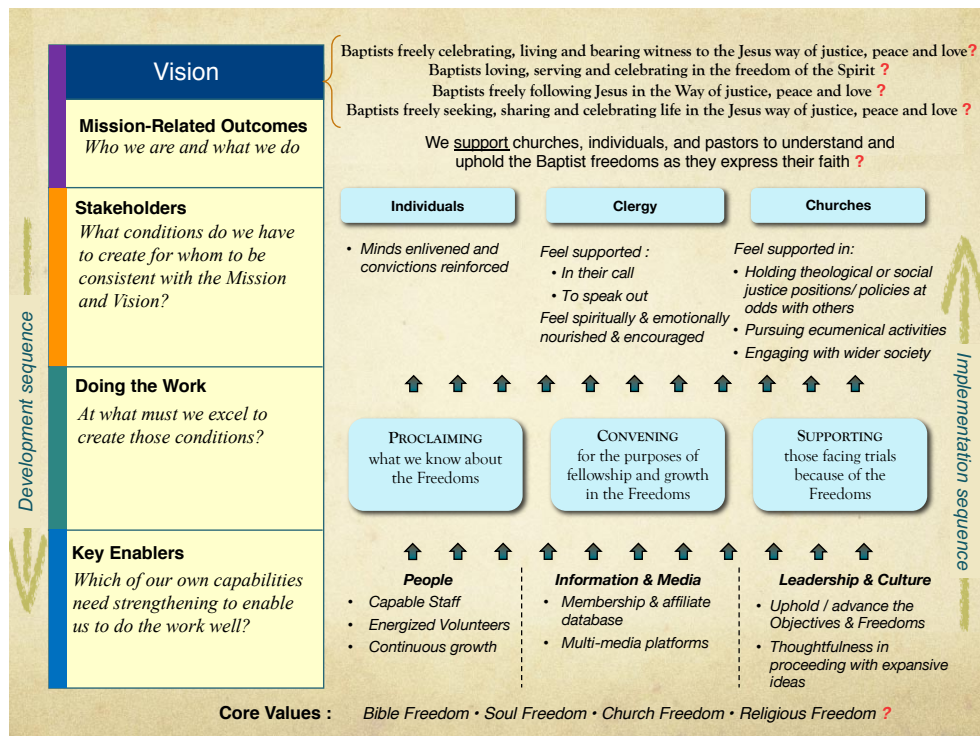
Vision

Baptists freely celebrating, living and bearing witness to the Jesus way of justice, peace and love?
Baptists loving, serving and celebrating in the freedom of the Spirit ?
Baptists freely following Jesus in the Way of justice, peace and love ?
Baptists freely seeking, sharing and celebrating life in the Jesus way of justice, peace and love ?

Mission-Related Outcomes
Who we are and what we do

We support churches, individuals, and pastors to understand and uphold the Baptist freedoms as they express their faith ?

Stakeholders
What conditions do we have to create for whom to be consistent with the Mission and Vision?

Individuals

Clergy

Churches

• Minds enlivened and convictions reinforced

Feel supported :
• In their call
• To speak out
Feel spiritually & emotionally nourished & encouraged

Feel supported in:
• Holding theological or social justice positions/ policies at odds with others
• Pursuing ecumenical activities
• Engaging with wider society

Doing the Work
At what must we excel to create those conditions?

PROCLAIMING what we know about the Freedoms

CONVENING for the purposes of fellowship and growth in the Freedoms

SUPPORTING those facing trials because of the Freedoms

Key Enablers
Which of our own capabilities need strengthening to enable us to do the work well?

People
• Capable Staff
• Energized Volunteers
• Continuous growth

Information & Media
• Membership & affiliate database
• Multi-media platforms

Leadership & Culture
• Uphold / advance the Objectives & Freedoms
• Thoughtfulness in proceeding with expansive ideas

Development sequence

Implementation sequence

Core Values : Bible Freedom • Soul Freedom • Church Freedom • Religious Freedom ?